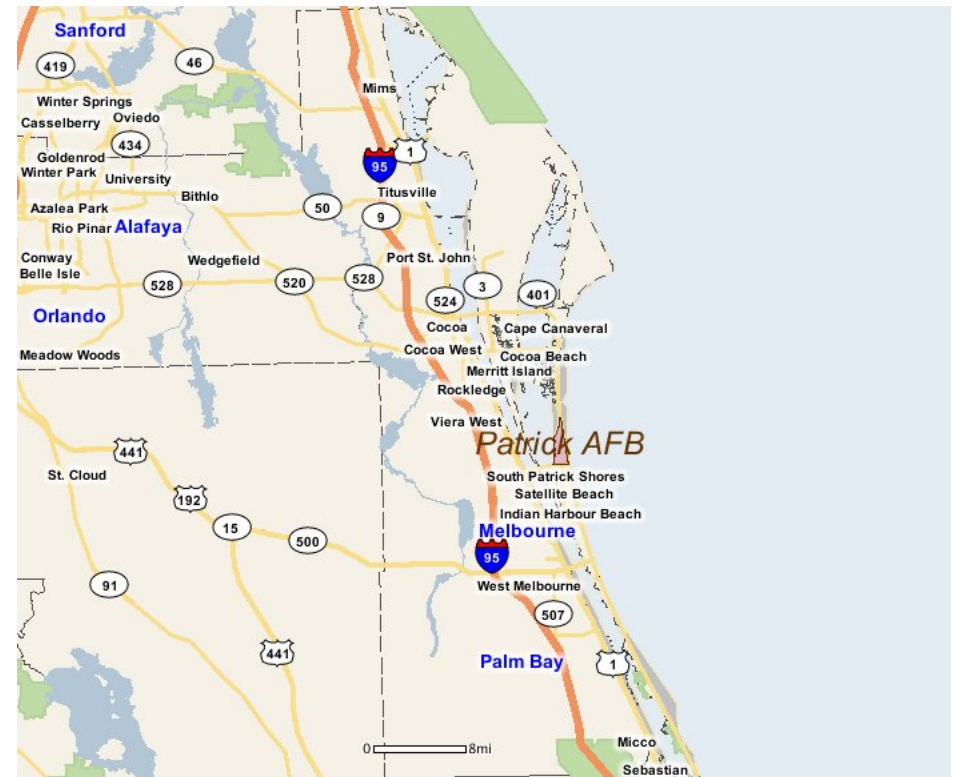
Sanford
419
46
Mims
Winter Springs
Casselberry
Oviedo
434
1
95
Goldenrod
Winter Park
University
Titusville
Bithlo
Azalea Park
50
9
Rio Pinar
Alafaya
Conway
Belle Isle
Wedgefield
Port St. John
528
520
528
524
3
401
Orlando
Cocoa
Cape Canaveral
Meadow Woods
Cocoa West
Cocoa Beach
Merritt Island
Rockledge
Viera West
Patrick AFB
441
St. Cloud
South Patrick Shores
192
Satellite Beach
Indian Harbour Beach
15
500
Melbourne
95
91
West Melbourne
507
441
Palm Bay
1
0
8mi
Micco
Sebastian